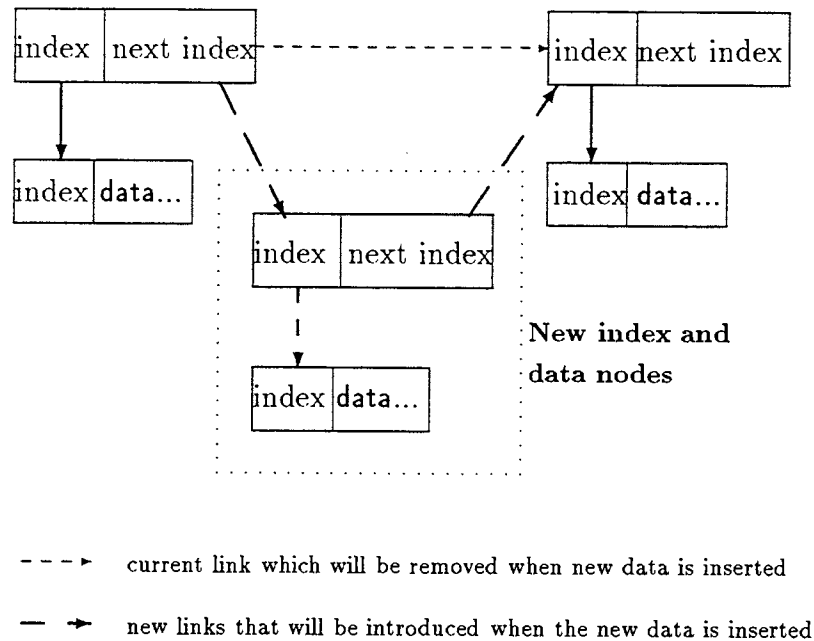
index | next index

index | next index

index | data...

index | next index

index | data...

New index and data nodes

index | data...

current link which will be removed when new data is inserted

new links that will be introduced when the new data is inserted